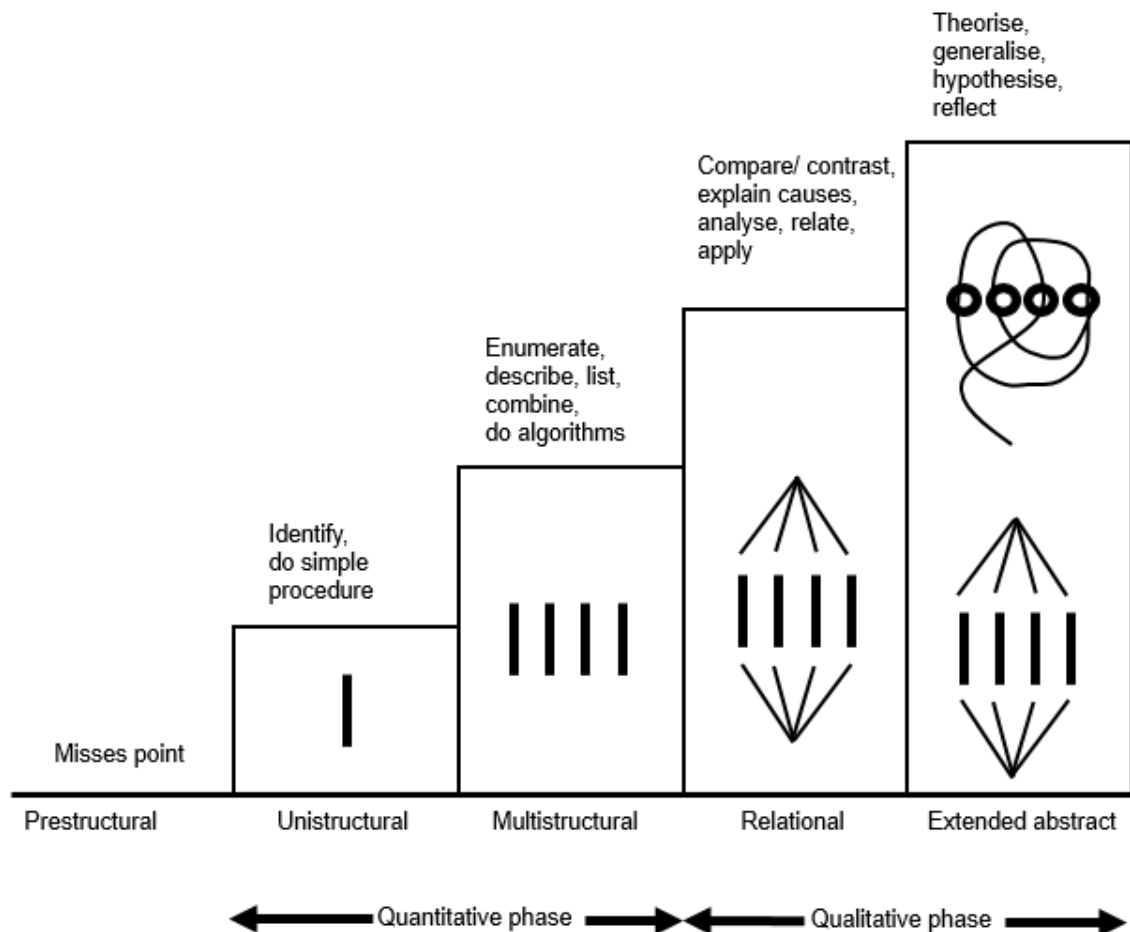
Theorise, generalise, hypothesise, reflect

Compare/ contrast, explain causes, analyse, relate, apply

Enumerate, describe, list, combine, do algorithms

Identify, do simple procedure

Misses point

Prestructural

Unistructural

Multistructural

Relational

Extended abstract

Quantitative phase

Qualitative phase